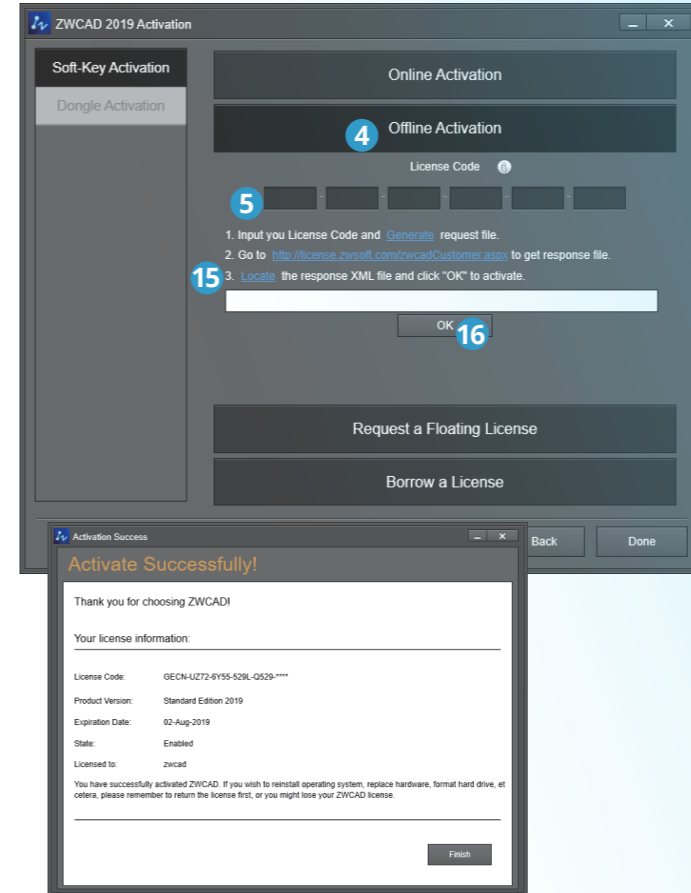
ZWCAD 2019 Activation

Soft-Key Activation

Dongle Activation

Online Activation

4

Offline Activation

License Code

5

1. Input you License Code and Generate request file.

2. Go to http://license.zwsoft.com/zwcadCustomer.aspx to get response file.

15

3. Locate the response XML file and click "OK" to activate.

OK

16

Request a Floating License

Borrow a License

Back

Done

Activation Success

Activate Successfully!

Thank you for choosing ZWCAD!

Your license information:

License Code: GECN-UZ72-6Y55-529L-Q529-****

Product Version: Standard Edition 2019

Expiration Date: 02-Aug-2019

State: Enabled

Licensed to: zwcad

You have successfully activated ZWCAD. If you wish to reinstall operating system, replace hardware, format hard drive, et cetera, please remember to return the license first, or you might lose your ZWCAD license.

Finish